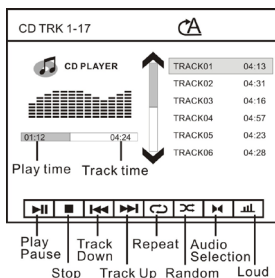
CD TRK 1-17

CD PLAYER

| TRACK01 | 04:13 |
|---|---|
| TRACK02 | 04:31 |
| TRACK03 | 04:16 |
| TRACK04 | 04:57 |
| TRACK05 | 04:23 |
| TRACK06 | 04:28 |

01:12

04:24

Play time

Track time

Play Pause

Stop

Track Down

Track Up

Repeat

Random

Audio Selection

Loud